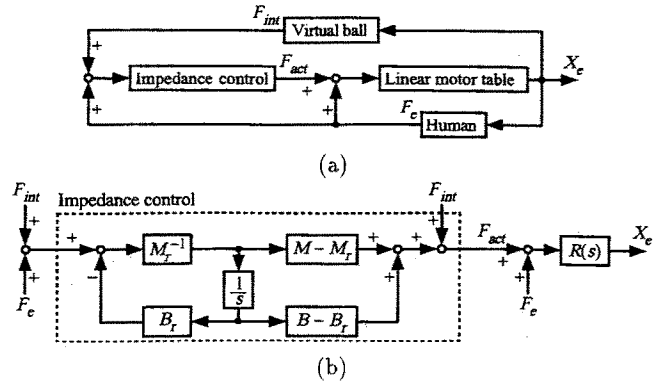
$F_{int}$ Virtual ball

+

Impedance control $F_{act}$ + Linear motor table $X_e$

+ + $F_e$ Human

(a)

$F_{int}$ + Impedance control $F_{int}$

+ + $M_r^{-1}$ $M - M_r$ + + $F_{act}$ + $R(s)$ $X_e$

+ − $\frac{1}{s}$ + +

$F_e$ $B_r$ $B - B_r$ $F_e$

(b)